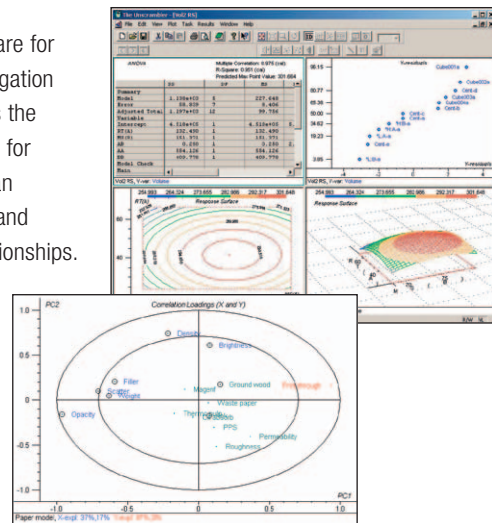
are for
igation
s the
for
an
and
ionships.

The Unscrambler - [Vol2 RS]
File Edit View Plot Task Results Window Help

ANOVA

Multiple Correlation: 0.975 (cal)
R-Square: 0.951 (cal)
Predicted Min Point Value: 301.684

| | SS | DF | MS |
|---|---|---|---|
| Summary | | | |
| Model | 1.138e+03 | 5 | 227.648 |
| Error | 58.539 | 7 | 8.406 |
| Adjusted Total | 1.197e+03 | 12 | 99.756 |
| Variable | | | |
| Intercept | 4.619e+03 | 1 | 4.619e+03 |
| RT(A) | 132.450 | 1 | 132.450 |
| RH(B) | 151.571 | 1 | 151.571 |
| AB | 0.250 | 1 | 0.250 |
| AA | 554.124 | 1 | 554.124 |
| BB | 409.776 | 1 | 409.776 |
| Model Check | | | |
| Main | | | |

X-expl
Cube001a
Cube002a
Cube003a
Cube004a
Cent-b
Cent-a
Cent-c
Cent-a
%_M-a
%_L-a
Cent-b
%_SN-a
66.15
60.77
55.38
50.00
44.62
34.62
19.23
3.85
X-expl

Vol2 RS, Y-var: Volume
254.663 264.324 273.655 282.986 292.317 301.648
RT(A)
Response Surface

Vol2 RS, Y-var: Volume
254.663 264.324 273.655 282.986 292.317 301.648
Response Surface

R2W SL

PC2
Correlation Loadings (X and Y)
1.0
0.5
0
-0.5
-1.0
Density
Brightness
Filler
Scatter
Weight
Opacity
Magent
Ground wood
Breakthrough
Waste paper
Thermomech.
Thermo
PPS
Permeability
Roughness
-1.0
-0.5
0
0.5
1.0
PC1
Paper model, X-expl: 37%,17% Y-expl: 8%,3%